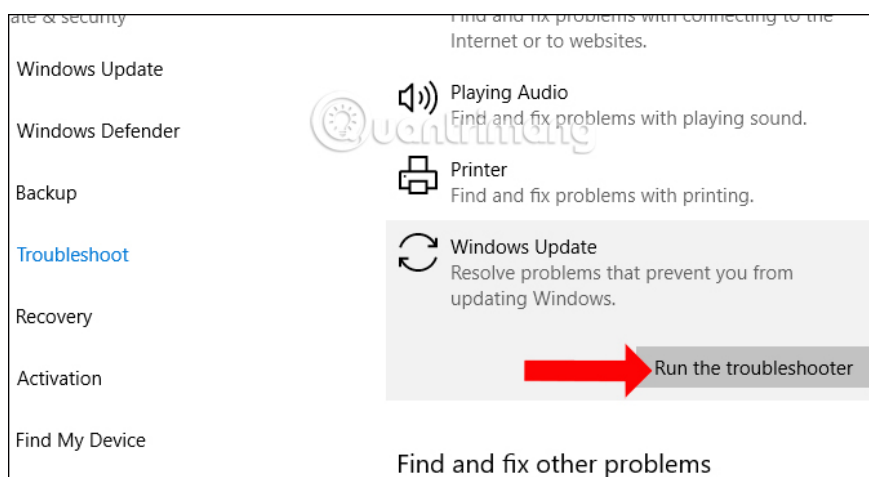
ate & security

Windows Update

Windows Defender

Backup

Troubleshoot

Recovery

Activation

Find My Device

Find and fix problems with connecting to the Internet or to websites.

Playing Audio
Find and fix problems with playing sound.

Printer
Find and fix problems with printing.

Windows Update
Resolve problems that prevent you from updating Windows.

Run the troubleshooter

Find and fix other problems

Quantrimang